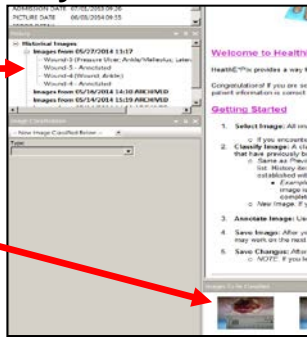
ADMISSION DATE 07/01/2014 09:26
PICTURE DATE 08/05/2014 09:55

History

Historical Images
Images from 05/27/2014 13:17
Wound-3 (Pressure Ulcer; Ankle/Malleolus, Later
Wound-5 - Annotated
Wound-4 (Wound; Ankle)
Wound-4 - Annotated
Images from 05/16/2014 14:30 ARCHIVED
Images from 05/14/2014 15:19 ARCHIVED

Image Classification
-- New Image Classification --
Label

Welcome to Health

HealthEPix provides a way t

Congratulations! If you are se patient information is correct

Getting Started

1. Select Image: All ima
o If you encounter
2. Classify Image: A cl that have previously b
o Same as Previ list. History de established wit
▪ Example image is complet
o New Image: If y
3. Annotate Image: Us
4. Save Image: After may work on the next
5. Save Changes: After
o NOTE: If you le

Images To Be Classified